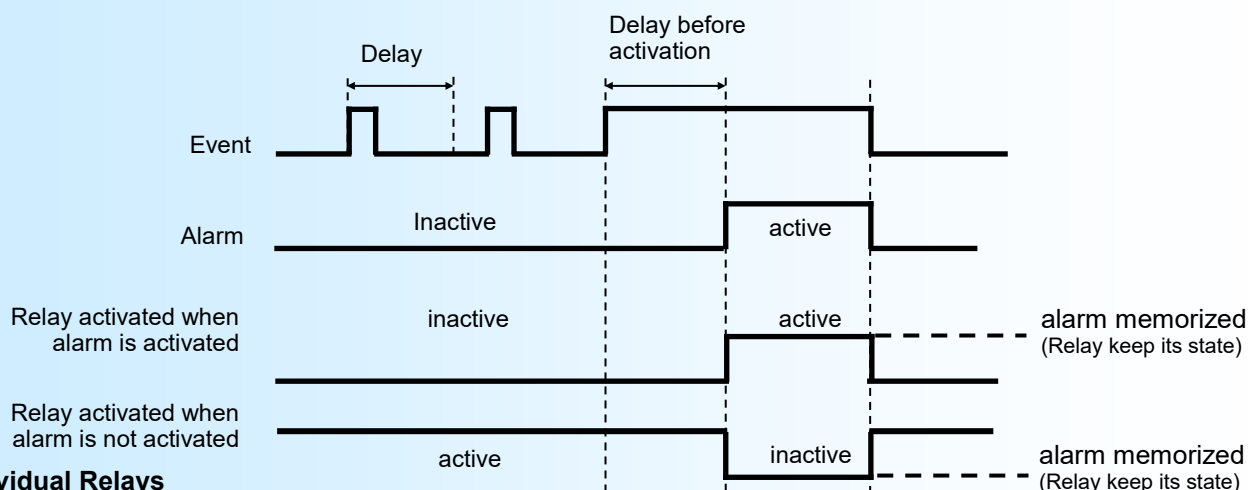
Delay

Delay before activation

Event

Alarm

Inactive

active

Relay activated when alarm is activated

inactive

active

alarm memorized
(Relay keep its state)

Relay activated when alarm is not activated

active

inactive

alarm memorized
(Relay keep its state)

vidual Relays